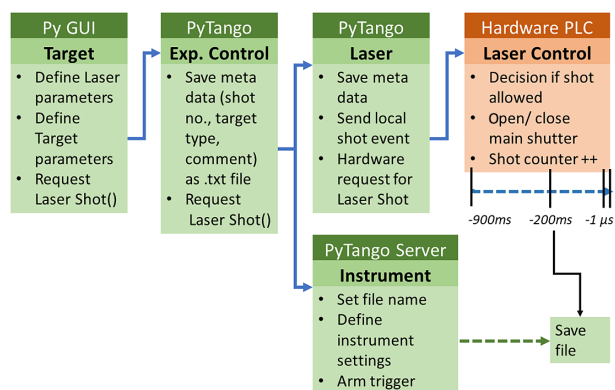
Py GUI
Target
- Define Laser parameters
- Define Target parameters
- Request Laser Shot()

PyTango
Exp. Control
- Save meta data (shot no., target type, comment) as .txt file
- Request Laser Shot()

PyTango
Laser
- Save meta data
- Send local shot event
- Hardware request for Laser Shot

Hardware PLC
Laser Control
- Decision if shot allowed
- Open/ close main shutter
- Shot counter ++

-900ms
-200ms
-1 µs

PyTango Server
Instrument
- Set file name
- Define instrument settings
- Arm trigger

Save file